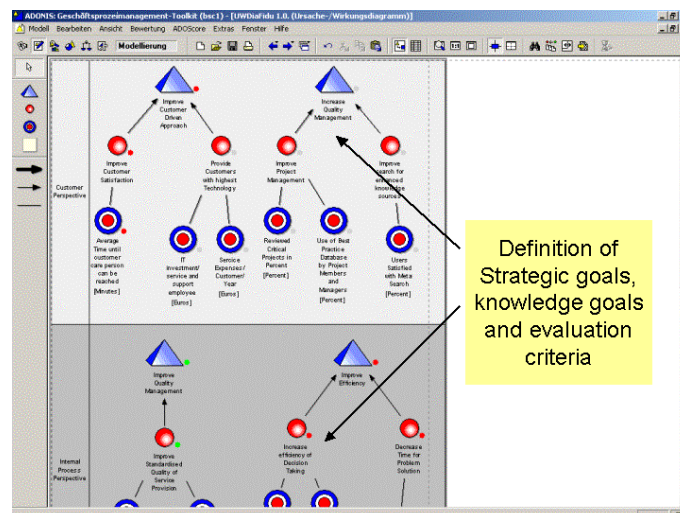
ADONIS: Geschäftsprozessmanagement-Toolkit (bsc1) - [UWDiaFidu 1.0. (Ursache-/Wirkungsdiagramm)]

Modell Bearbeiten Ansicht Bewertung ADOScore Extras Fenster Hilfe

Modellierung

Customer Perspective

Improve Customer Driven Approach

Increase Quality Management

Improve Customer Satisfaction

Provide Customers with highest Technology

Improve Project Management

Improve search for enhanced knowledge sources

Average Time until customer care person can be reached [Minutes]

IT investment/ service and support employee [Euros]

Service Expenses/ Customer/ Year [Euros]

Reviewed Critical Projects in Percent [Percent]

Use of Best Practice Database by Project Members and Managers [Percent]

Users Satisfied with Meta Search [Percent]

Definition of Strategic goals, knowledge goals and evaluation criteria

Internal Process Perspective

Improve Quality Management

Improve Efficiency

Improve Standardised Quality of Service Provision

Increase efficiency of Decision Taking

Decrease Time for Problem Solution